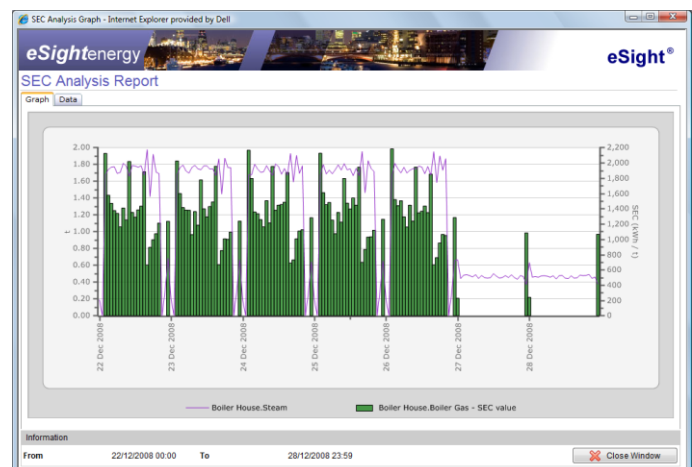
SEC Analysis Graph - Internet Explorer provided by Dell

eSightenergy

eSight®

SEC Analysis Report

Graph | Data

2.00
1.80
1.60
1.40
1.20
1.00
0.80
0.60
0.40
0.20
0.00

t

2,200
2,000
1,800
1,600
1,400
1,200
1,000
800
600
400
200
0

SEC (kWh / t)

22 Dec 2008
23 Dec 2008
24 Dec 2008
25 Dec 2008
26 Dec 2008
27 Dec 2008
28 Dec 2008

Boiler House.Steam
Boiler House.Boiler Gas - SEC value

Information

From 22/12/2008 00:00 To 28/12/2008 23:59

Close Window